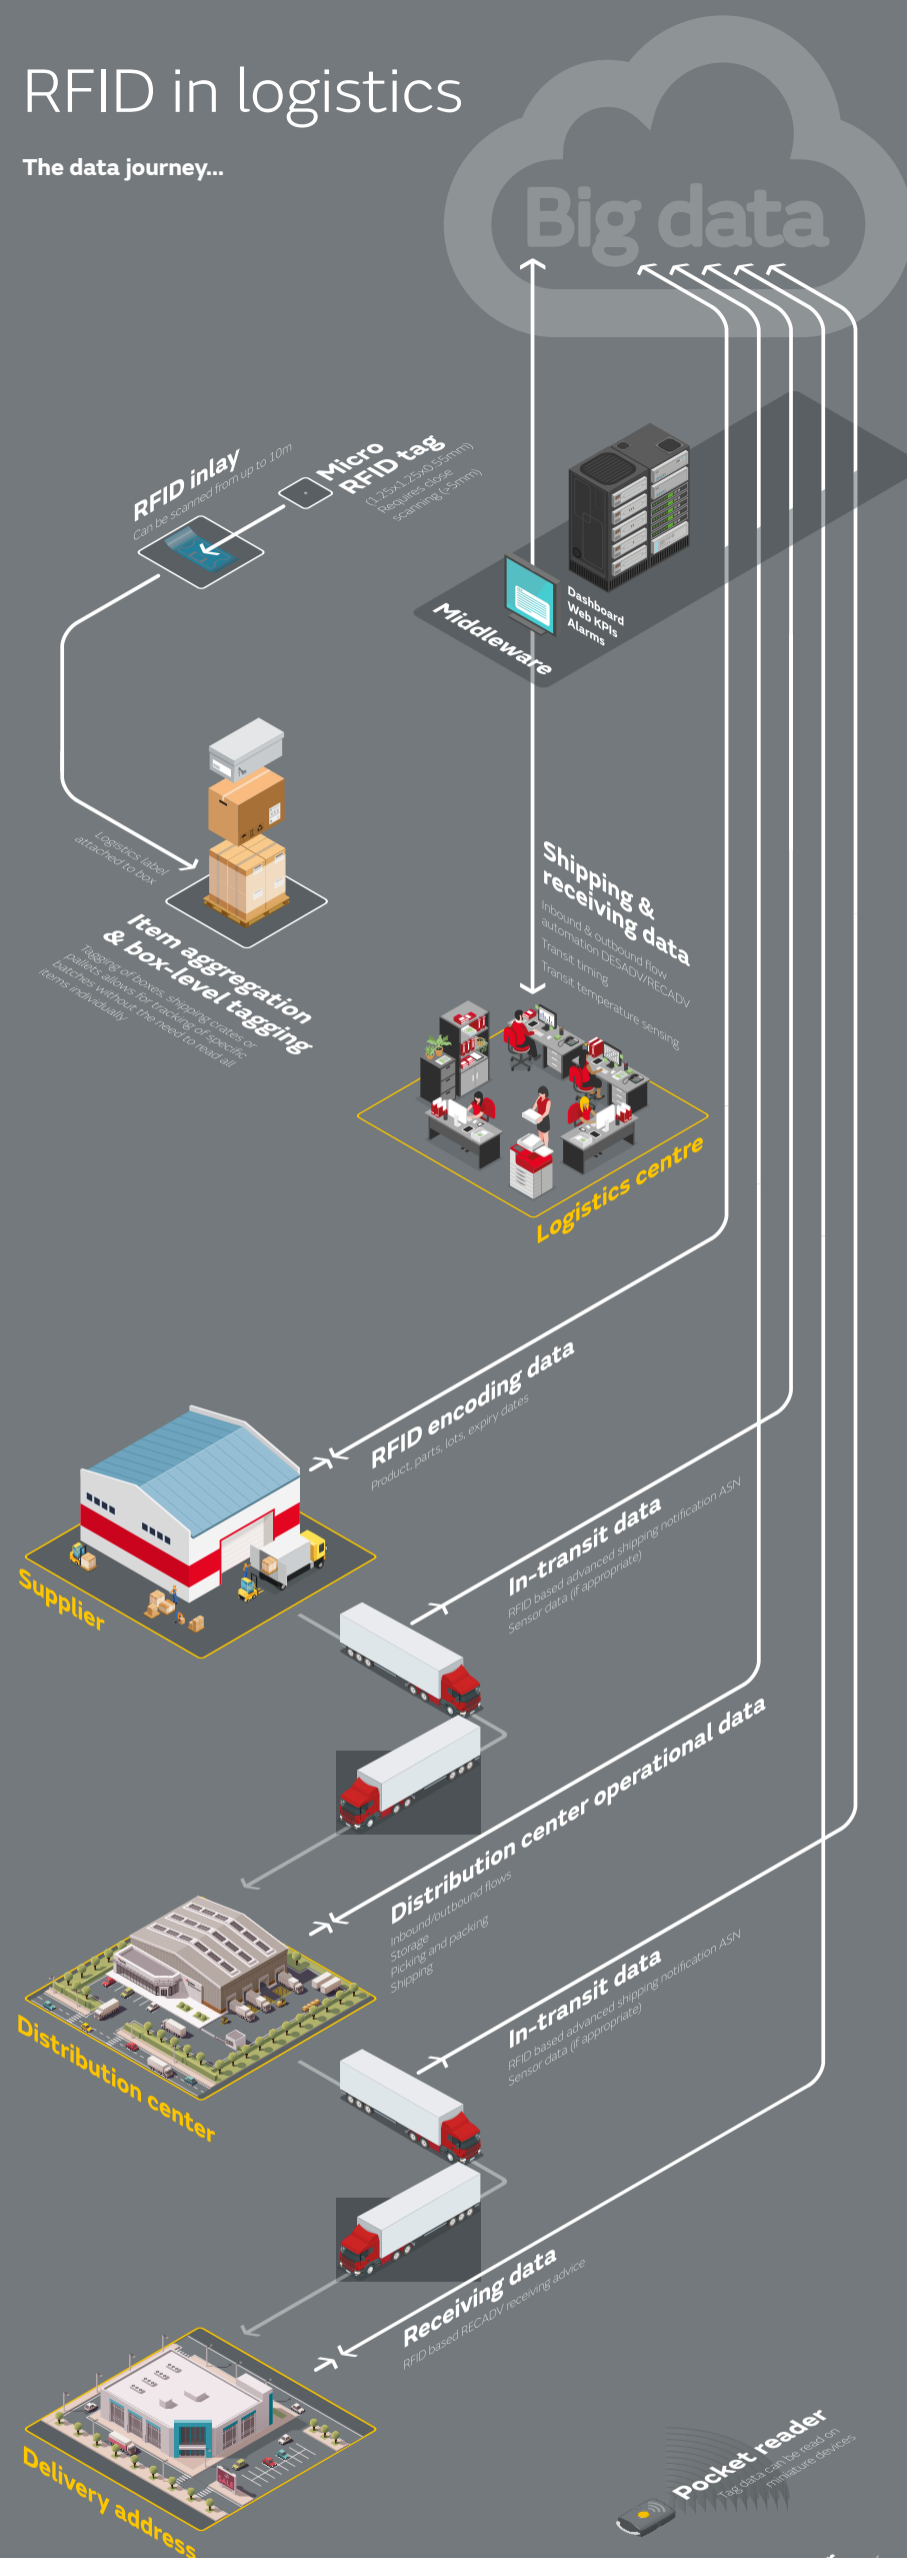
RFID in logistics

The data journey...

Big data

RFID inlay
Can be scanned from up to 10m

Micro RFID tag
(1.25x1.25x0.55mm)
Requires close scanning (<5mm)

Dashboard
Web KPIs
Alarms

Middleware

Logistics label attached to box

Item aggregation & box-level tagging
Tagging of boxes, shipping crates or pallets allows for tracking of specific batches without the need to read all items individually

Shipping & receiving data
Inbound & outbound flow automation DESADV/RECADV
Transit timing
Transit temperature sensing

Logistics centre

RFID encoding data
Product, parts, lots, expiry dates

Supplier

In-transit data
RFID based advanced shipping notification ASN
Sensor data (if appropriate)

Distribution center operational data
Inbound/outbound flows
Storage
Picking and packing
Shipping

Distribution center

In-transit data
RFID based advanced shipping notification ASN
Sensor data (if appropriate)

Receiving data
RFID based RECADV receiving advice

Delivery address

Pocket reader
Tag data can be read on miniature devices